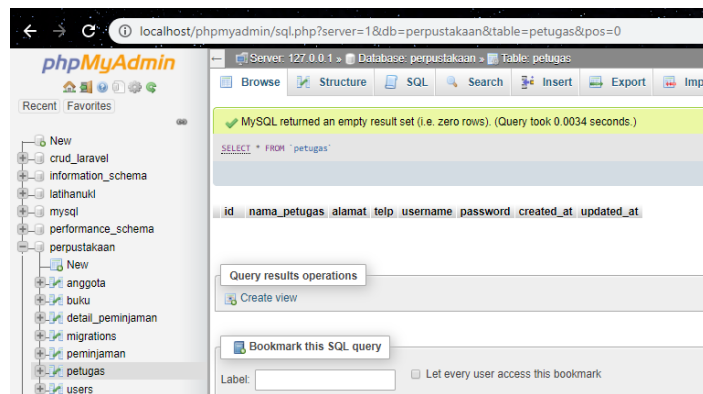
localhost/phpmyadmin/sql.php?server=1&db=perpustakaan&table=petugas&pos=0

phpMyAdmin

Recent Favorites

New
crud_laravel
information_schema
latihanukl
mysql
performance_schema
perpustakaan
New
anggota
buku
detail_peminjaman
migrations
peminjaman
petugas
users

Server: 127.0.0.1 » Database: perpustakaan » Table: petugas

Browse Structure SQL Search Insert Export Imp

MySQL returned an empty result set (i.e. zero rows). (Query took 0.0034 seconds.)

SELECT * FROM `petugas`

| id | nama_petugas | alamat | telp | username | password | created_at | updated_at |
|---|---|---|---|---|---|---|---|

Query results operations

Create view

Bookmark this SQL query

Label:

Let every user access this bookmark